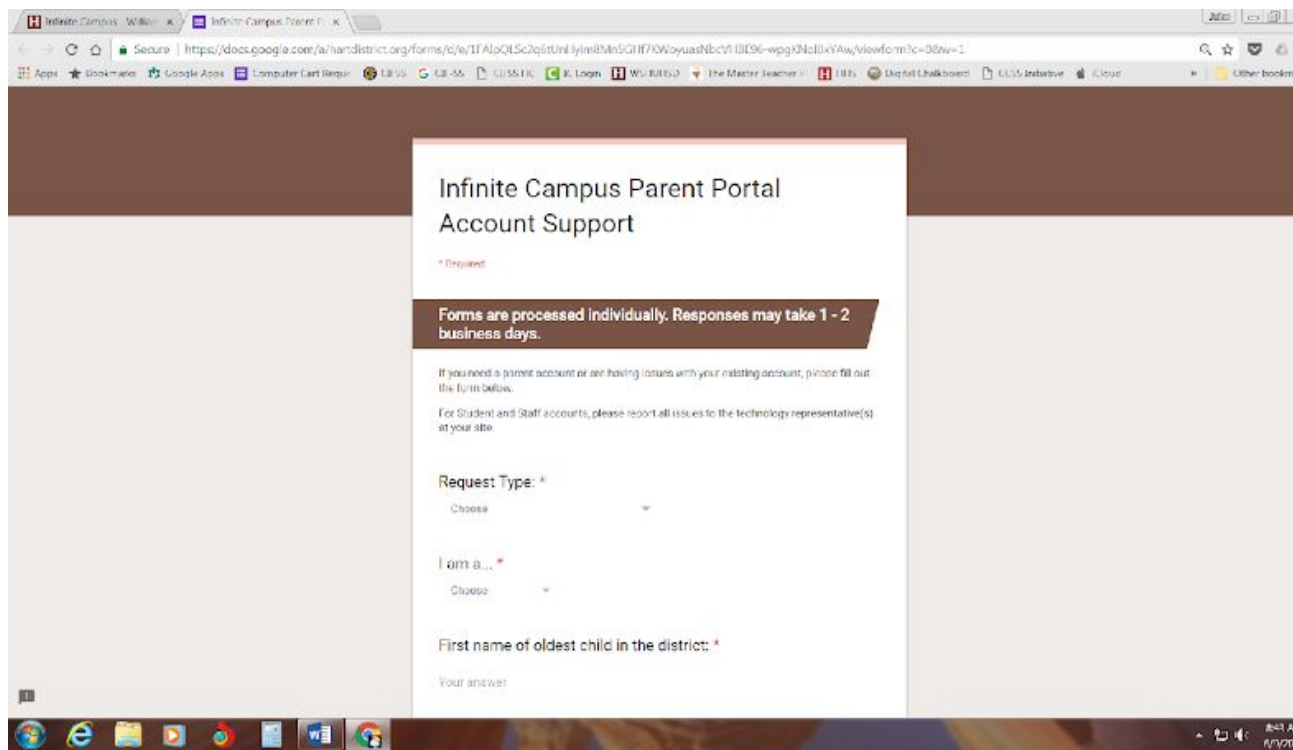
Infinite Campus Willia... × Infinite Campus Parent P... ×

Secure | https://docs.google.com/a/hartdistrict.org/forms/d/e/1FAIpQLSc2q6tUnl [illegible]/viewform?c=0&w=1

Apps Bookmarks Google Apps Computer Cart Reque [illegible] CCSS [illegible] K. Logan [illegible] The Master Teacher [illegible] Digital Chalkboard CCSS Initiative iCloud Other bookm

Infinite Campus Parent Portal Account Support

* Required

Forms are processed individually. Responses may take 1 - 2 business days.

If you need a parent account or are having issues with your existing account, please fill out the form below.

For Student and Staff accounts, please report all issues to the technology representative(s) at your site.

Request Type: *

Choose

I am a... *

Choose

First name of oldest child in the district: *

Your answer